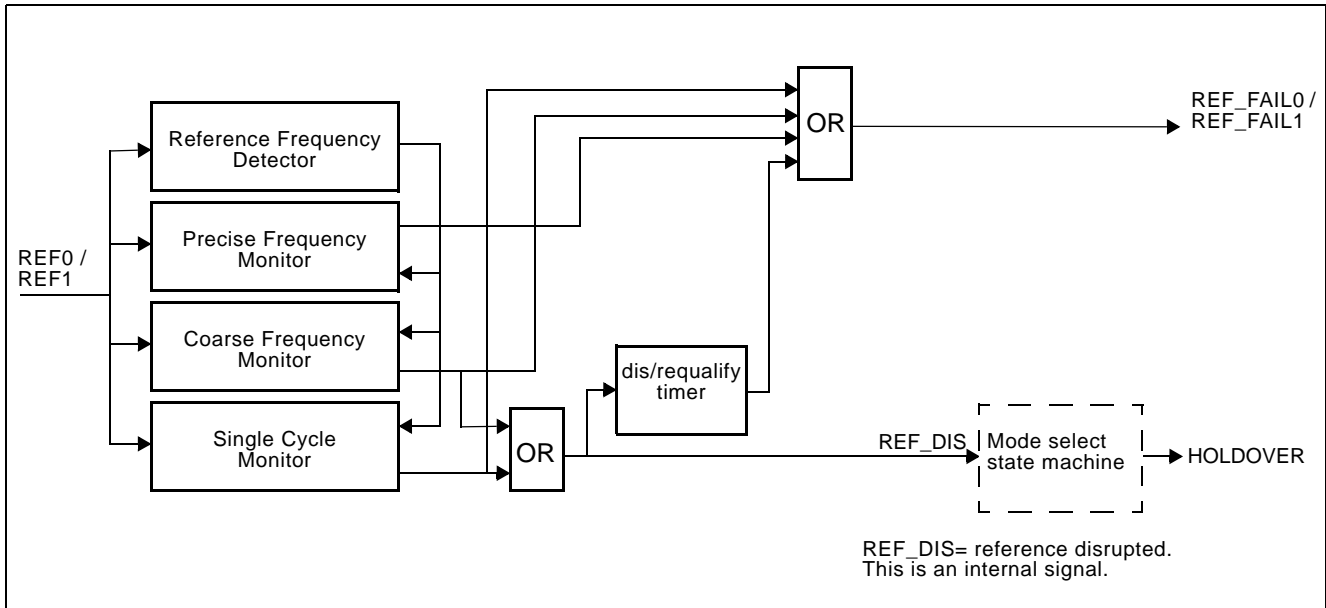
REF0 /
REF1

Reference Frequency Detector

Precise Frequency Monitor

Coarse Frequency Monitor

Single Cycle Monitor

OR

OR

REF_FAIL0 /
REF_FAIL1

dis/requalify timer

REF_DIS

Mode select state machine

HOLDOVER

REF_DIS= reference disrupted.
This is an internal signal.